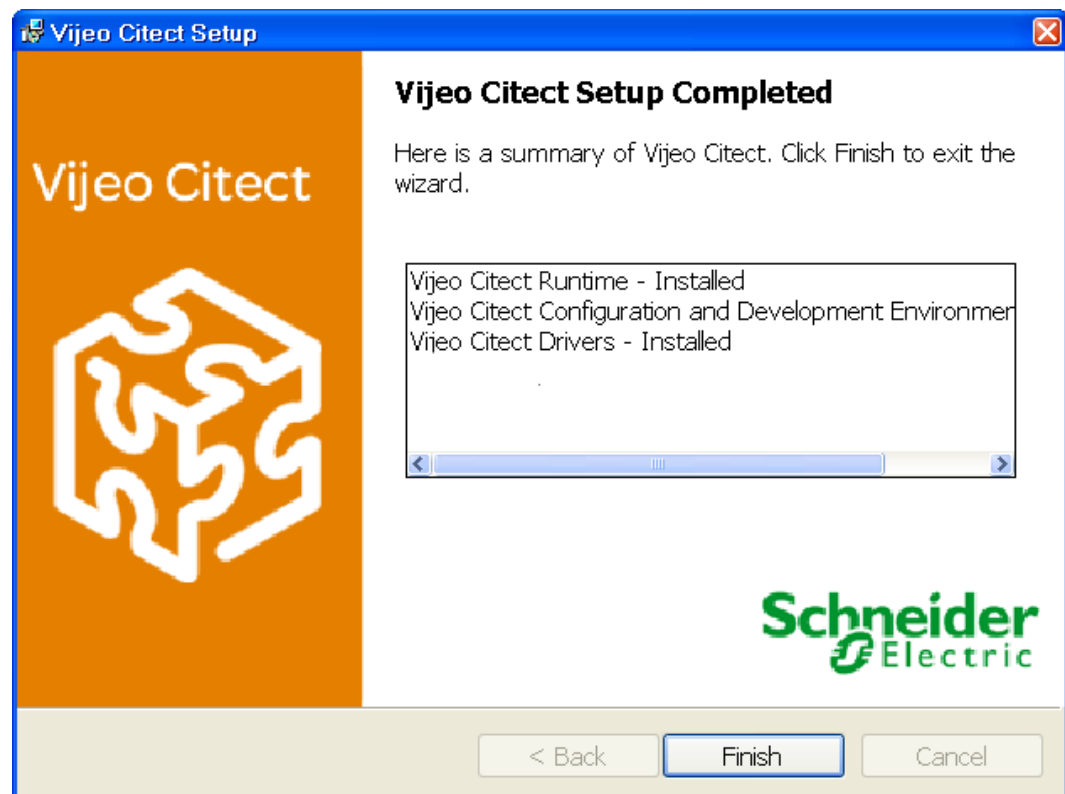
Vijeo Citect Setup

Vijeo Citect

Vijeo Citect Setup Completed

Here is a summary of Vijeo Citect. Click Finish to exit the wizard.

Vijeo Citect Runtime - Installed
Vijeo Citect Configuration and Development Environmen
Vijeo Citect Drivers - Installed

Schneider Electric

< Back
Finish
Cancel